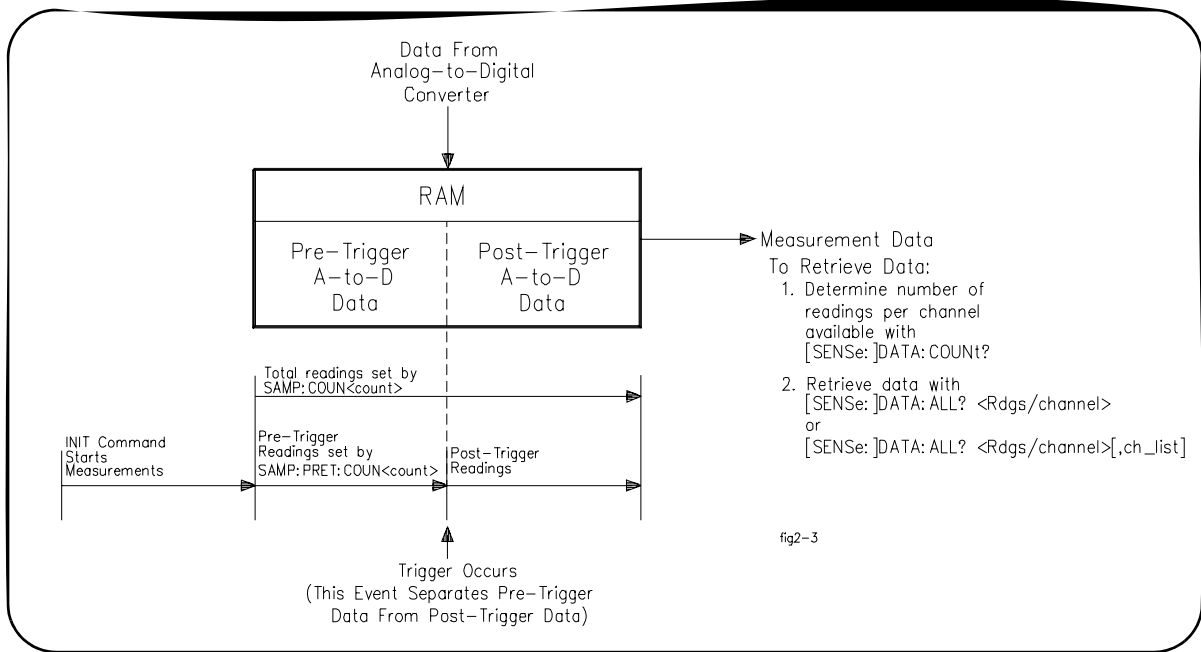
Data From
Analog–to–Digital
Converter

RAM

Pre–Trigger
A–to–D
Data

Post–Trigger
A–to–D
Data

Measurement Data
To Retrieve Data:
1. Determine number of readings per channel available with [SENSe: ]DATA: COUNt?
2. Retrieve data with [SENSe: ]DATA: ALL? <Rdgs/channel>
or
[SENSe: ]DATA: ALL? <Rdgs/channel>[,ch_list]

Total readings set by
SAMP: COUN<count>

INIT Command
Starts
Measurements

Pre–Trigger
Readings set by
SAMP: PRET: COUN<count>

Post–Trigger
Readings

fig2–3

Trigger Occurs
(This Event Separates Pre–Trigger
Data From Post–Trigger Data)